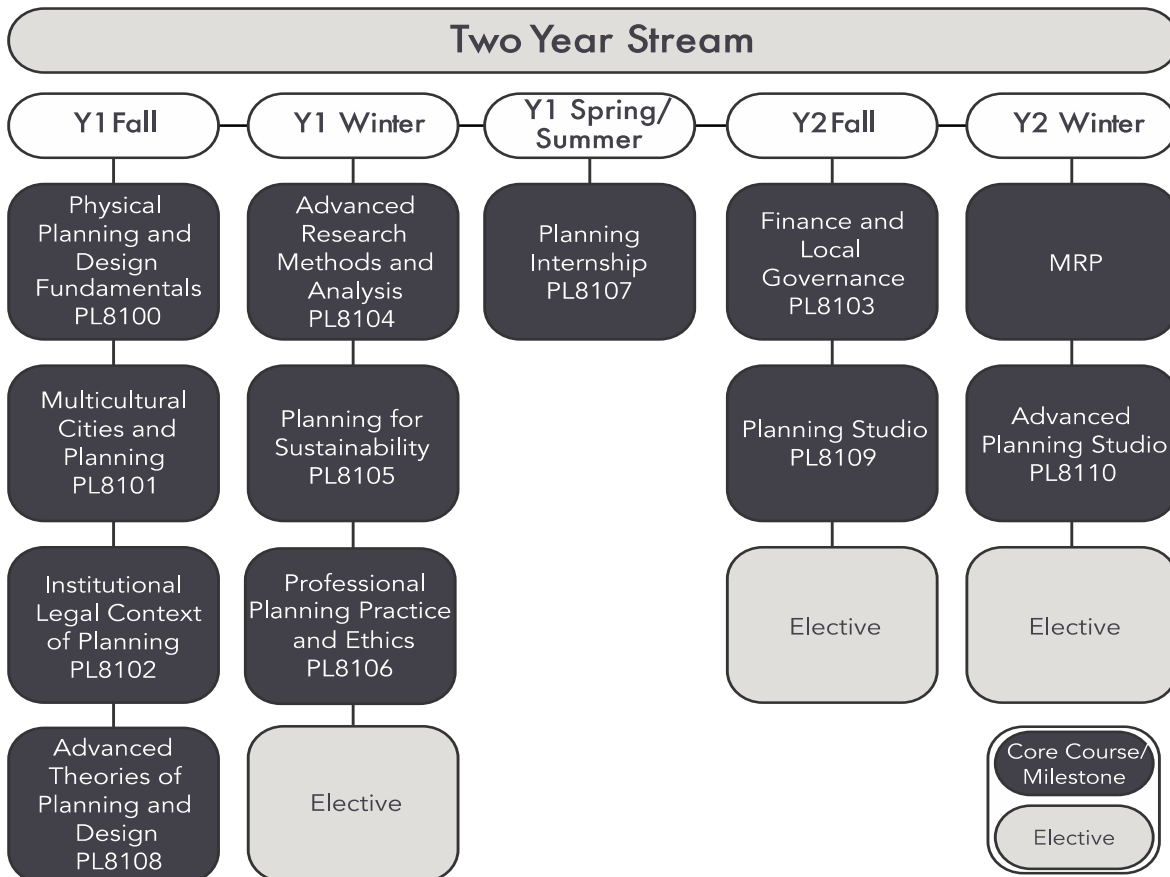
Two Year Stream

Y1 Fall

Physical Planning and Design Fundamentals PL8100

Multicultural Cities and Planning PL8101

Institutional Legal Context of Planning PL8102

Advanced Theories of Planning and Design PL8108

Y1 Winter

Advanced Research Methods and Analysis PL8104

Planning for Sustainability PL8105

Professional Planning Practice and Ethics PL8106

Elective

Y1 Spring/ Summer

Planning Internship PL8107

Y2 Fall

Finance and Local Governance PL8103

Planning Studio PL8109

Elective

Y2 Winter

MRP

Advanced Planning Studio PL8110

Elective

Core Course/ Milestone

Elective